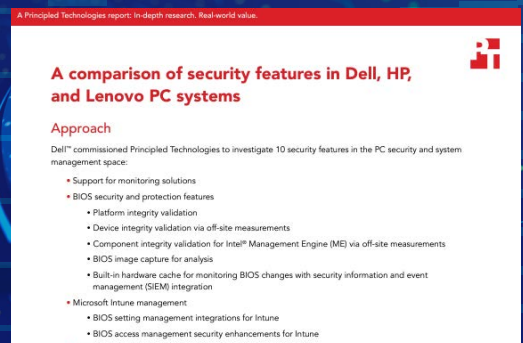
A Principled Technologies report: In-depth research. Real-world value.

A comparison of security features in Dell, HP, and Lenovo PC systems

Approach

Dell™ commissioned Principled Technologies to investigate 10 security features in the PC security and system management space:

- Support for monitoring solutions
- BIOS security and protection features
  - Platform integrity validation
  - Device integrity validation via off-site measurements
  - Component integrity validation for Intel® Management Engine (ME) via off-site measurements
  - BIOS image capture for analysis
  - Built-in hardware cache for monitoring BIOS changes with security information and event management (SIEM) integration
- Microsoft Intune management
  - BIOS setting management integrations for Intune
  - BIOS access management security enhancements for Intune